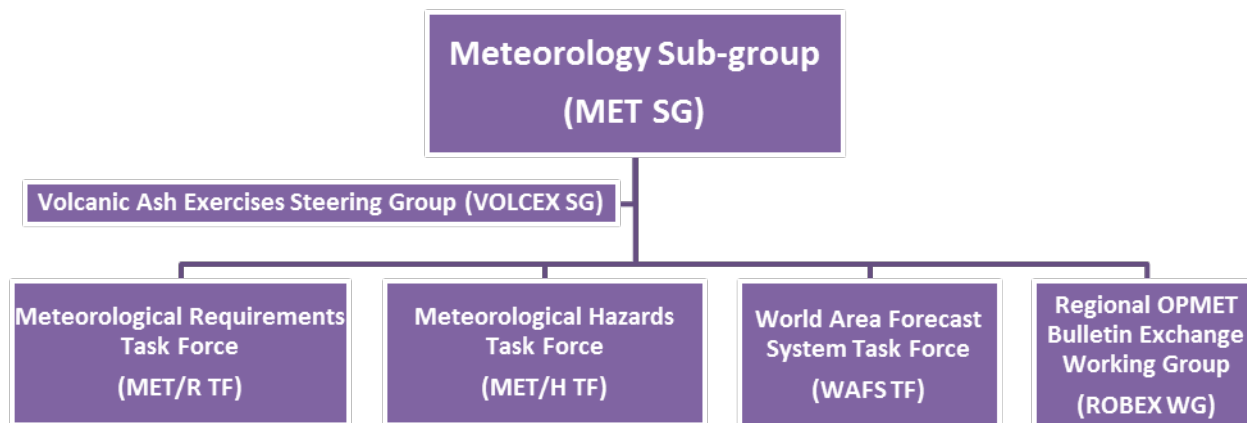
Meteorology Sub-group
(MET SG)

Volcanic Ash Exercises Steering Group (VOLCEX SG)

Meteorological Requirements Task Force
(MET/R TF)

Meteorological Hazards Task Force
(MET/H TF)

World Area Forecast System Task Force
(WAFS TF)

Regional OPMET Bulletin Exchange Working Group
(ROBEX WG)